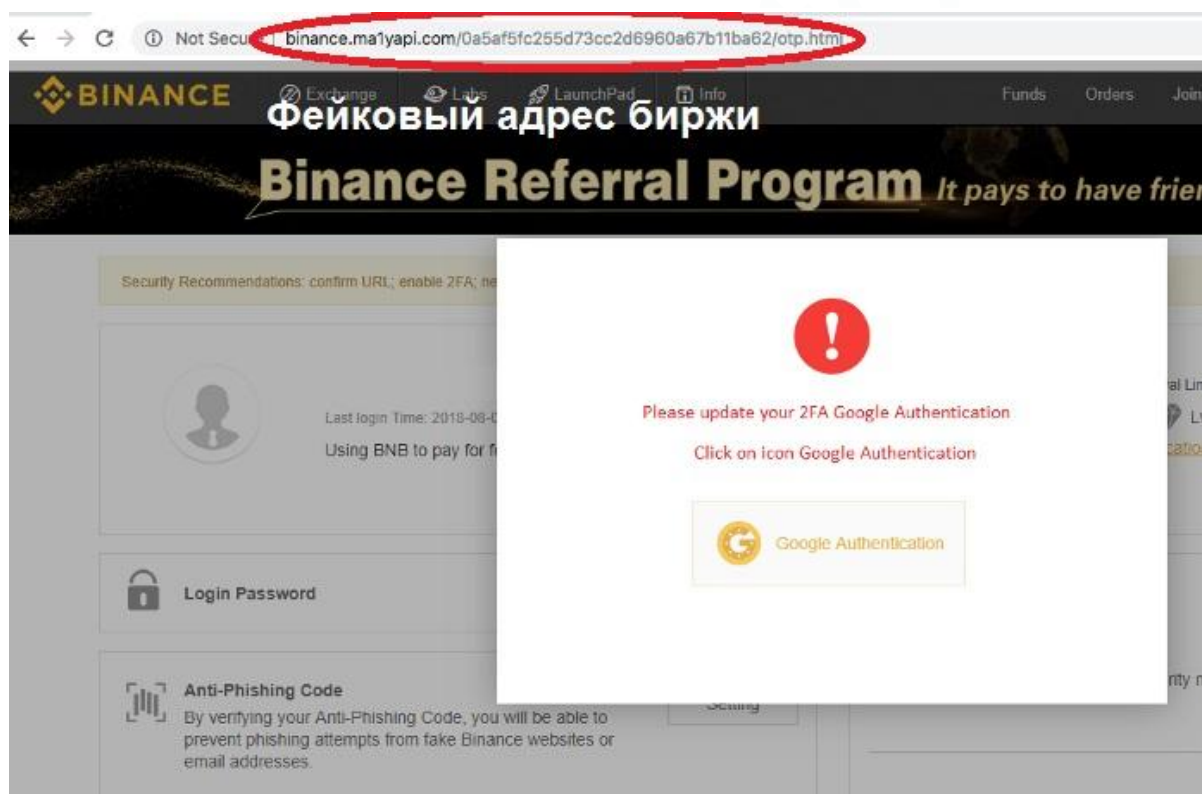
Not Secu binance.ma1yapi.com/0a5af5fc255d73cc2d6960a67b11ba62/otp.html

BINANCE Exchange Labs LaunchPad Info Funds Orders Join

Фейковый адрес биржи

Binance Referral Program It pays to have frie

Security Recommendations: confirm URL; enable 2FA; ne

Last login Time: 2018-08-0

Using BNB to pay for f

al Lin

L

catio

Please update your 2FA Google Authentication

Click on icon Google Authentication

Google Authentication

Login Password

Anti-Phishing Code

By verifying your Anti-Phishing Code, you will be able to prevent phishing attempts from fake Binance websites or email addresses.

Setting

rity r